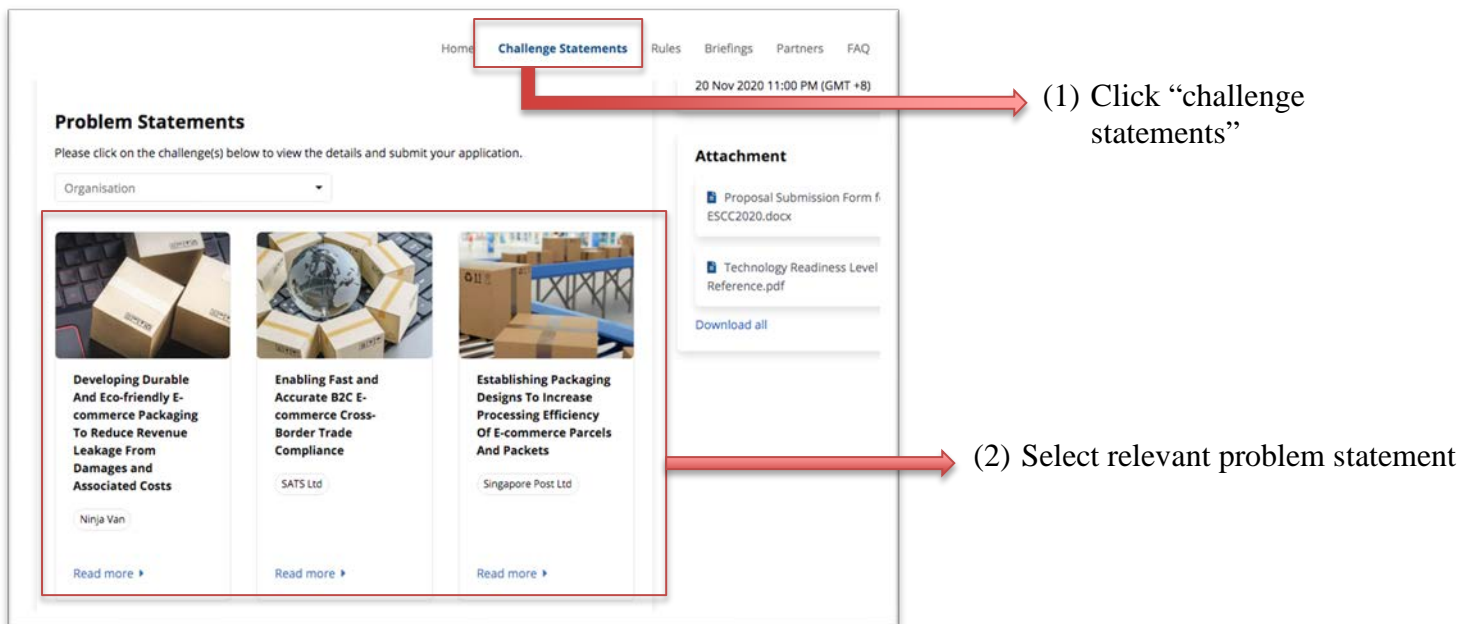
Home Challenge Statements Rules Briefings Partners FAQ

20 Nov 2020 11:00 PM (GMT +8)

(1) Click "challenge statements"

Problem Statements

Please click on the challenge(s) below to view the details and submit your application.

Organisation

Attachment

Proposal Submission Form f ESCC2020.docx

Technology Readiness Level Reference.pdf

Download all

Developing Durable And Eco-friendly E-commerce Packaging To Reduce Revenue Leakage From Damages and Associated Costs

Ninja Van

Read more

Enabling Fast and Accurate B2C E-commerce Cross-Border Trade Compliance

SATS Ltd

Read more

Establishing Packaging Designs To Increase Processing Efficiency Of E-commerce Parcels And Packets

Singapore Post Ltd

Read more

(2) Select relevant problem statement